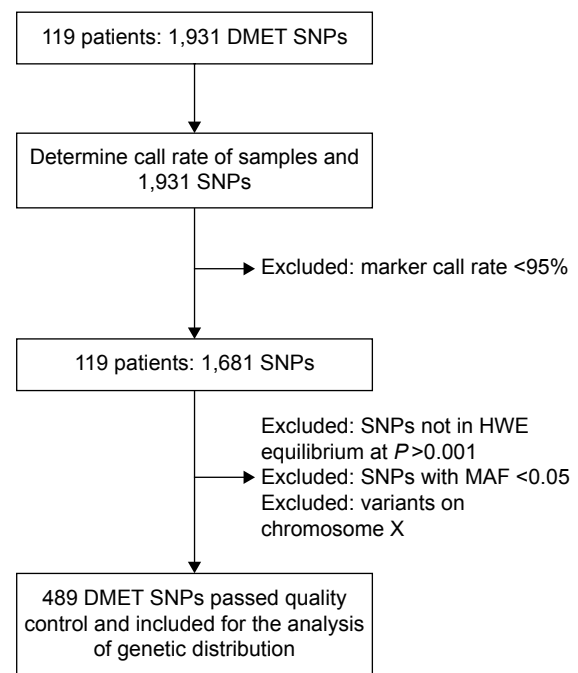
119 patients: 1,931 DMET SNPs

Determine call rate of samples and 1,931 SNPs

Excluded: marker call rate <95%

119 patients: 1,681 SNPs

Excluded: SNPs not in HWE equilibrium at $P>0.001$
Excluded: SNPs with MAF <0.05
Excluded: variants on chromosome X

489 DMET SNPs passed quality control and included for the analysis of genetic distribution